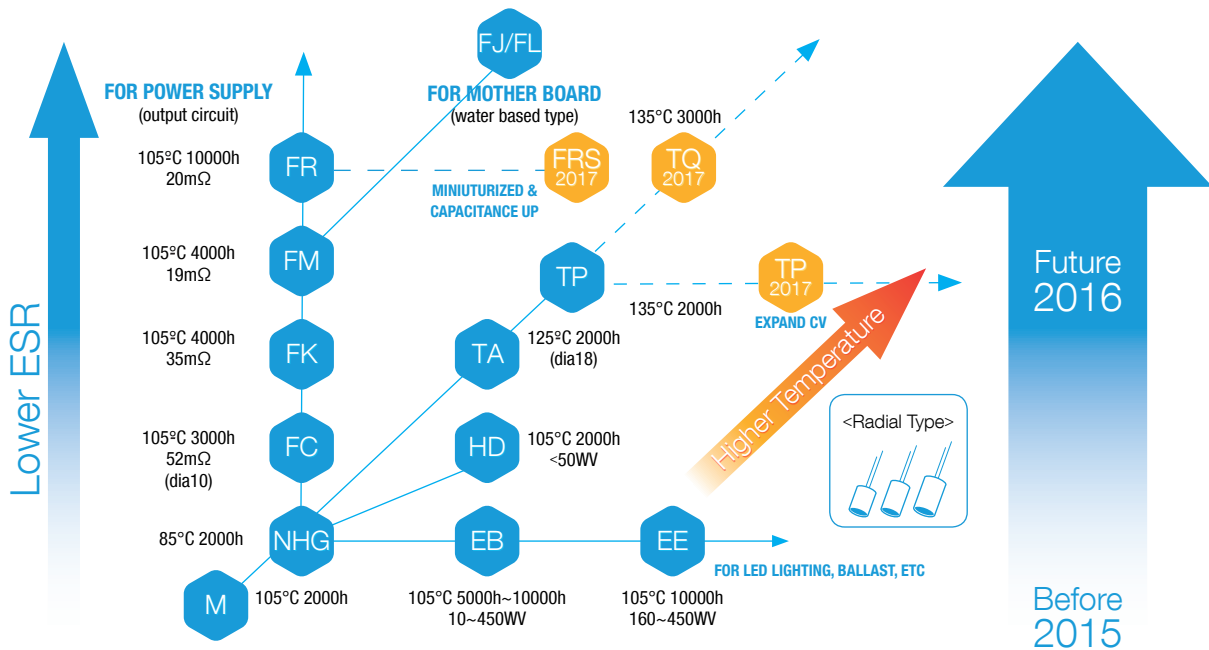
Lower ESR

FJ/FL

FOR POWER SUPPLY
(output circuit)

FOR MOTHER BOARD
(water based type)

135°C 3000h

105ºC 10000h
20mΩ

FR

FRS
2017

TQ
2017

MINIUTURIZED &
CAPACITANCE UP

105ºC 4000h
19mΩ

FM

TP

TP
2017

135°C 2000h

EXPAND CV

105ºC 4000h
35mΩ

FK

TA

125ºC 2000h
(dia18)

Higher Temperature

<Radial Type>

105ºC 3000h
52mΩ
(dia10)

FC

HD

105°C 2000h
<50WV

85°C 2000h

NHG

EB

EE

FOR LED LIGHTING, BALLAST, ETC

M

105°C 2000h

105°C 5000h~10000h
10~450WV

105°C 10000h
160~450WV

Future
2016

Before
2015